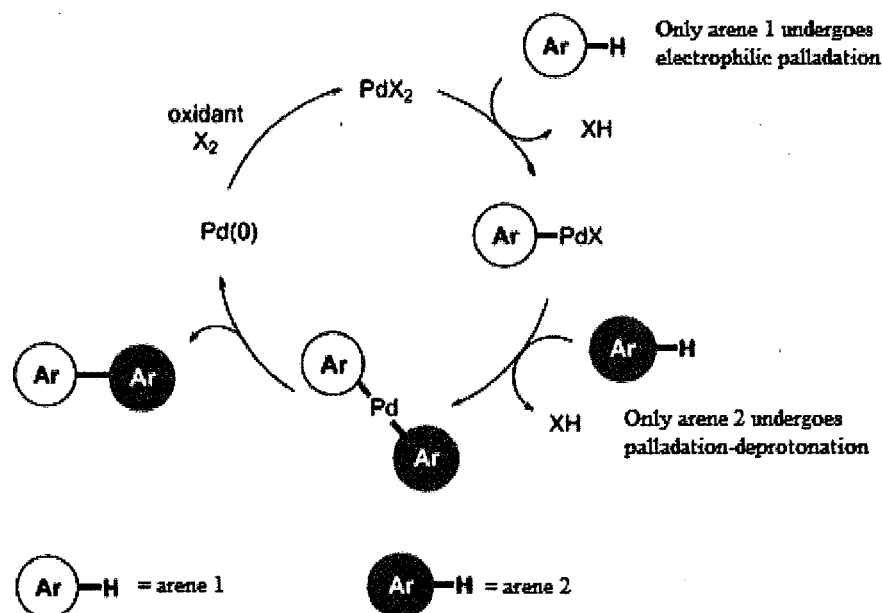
Ar—H

Only arene 1 undergoes electrophilic palladation

oxidant
$X_2$

$PdX_2$

XH

Pd(0)

Ar—PdX

Ar—Ar

Ar
Pd
Ar

Ar—H

XH

Only arene 2 undergoes palladation-deprotonation

Ar—H = arene 1

Ar—H = arene 2